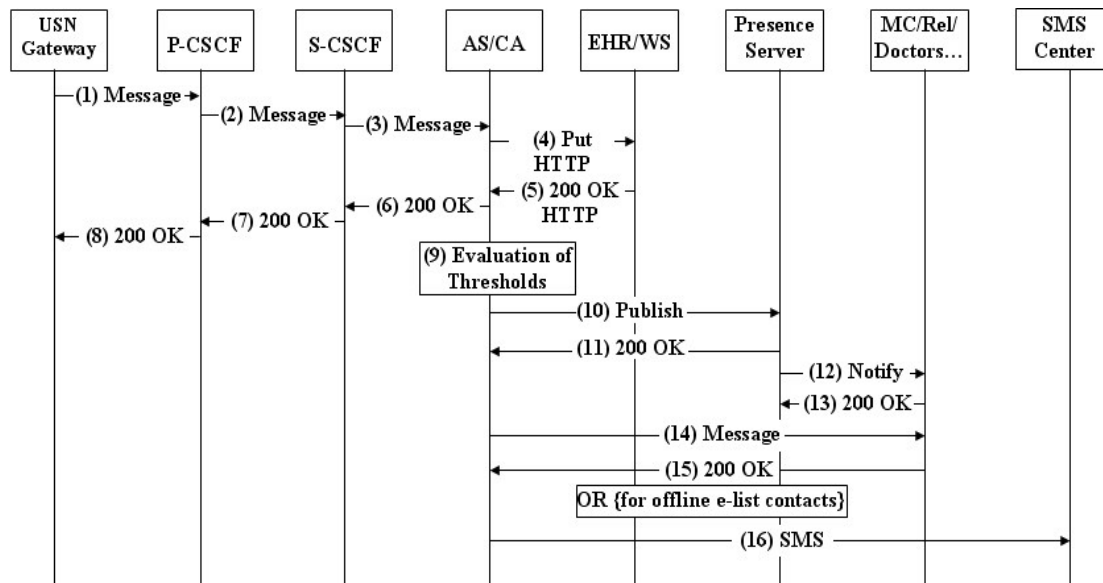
USN Gateway
P-CSCF
S-CSCF
AS/CA
EHR/WS
Presence Server
MC/Rel/ Doctors…
SMS Center

(1) Message
(2) Message
(3) Message
(4) Put HTTP
(5) 200 OK HTTP
(6) 200 OK
(7) 200 OK
(8) 200 OK
(9) Evaluation of Thresholds
(10) Publish
(11) 200 OK
(12) Notify
(13) 200 OK
(14) Message
(15) 200 OK
OR {for offline e-list contacts}
(16) SMS